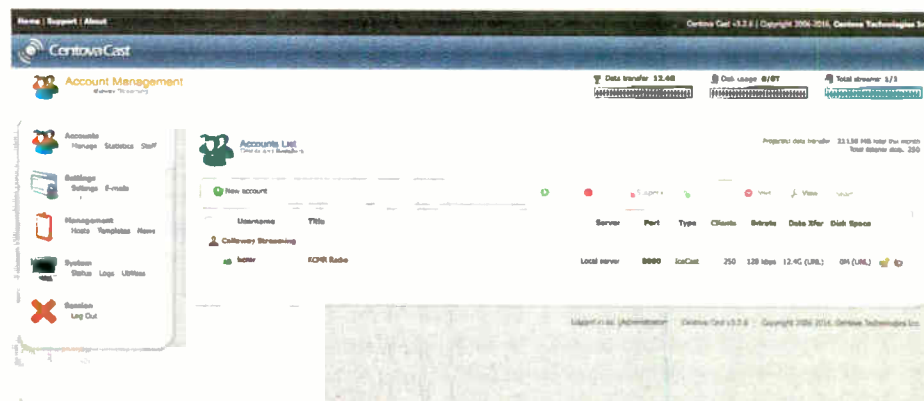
Home | Support | About

Centova Cast v3.2.6 | Copyright 2006-2016, Centova Technologies Inc.

CentovaCast

Account Management

Data transfer 12.4G

Disk usage 0/8T

Total streams 1/1

Accounts
Manage Statistics Staff

Settings
Settings E-mails

Management
Hosts Templates News

System
Status Logs Utilities

Session
Log Out

Accounts List

Projected data transfer: 33,136 MB total this month
Total listener slots: 250

New account

View

| Username | Title | Server | Port | Type | Clients | Bitrate | Data Xfer | Disk Space |
|---|---|---|---|---|---|---|---|---|
| Callaway Streaming | | | | | | | | |
| kcmr | KCMR Radio | Local server | 8000 | IceCast | 250 | 128 kbps | 12.4G (UNL) | 0M (UNL) |

Logged in as: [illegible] Centova Cast v3.2.6 Copyright 2006-2016, Centova Technologies Inc.